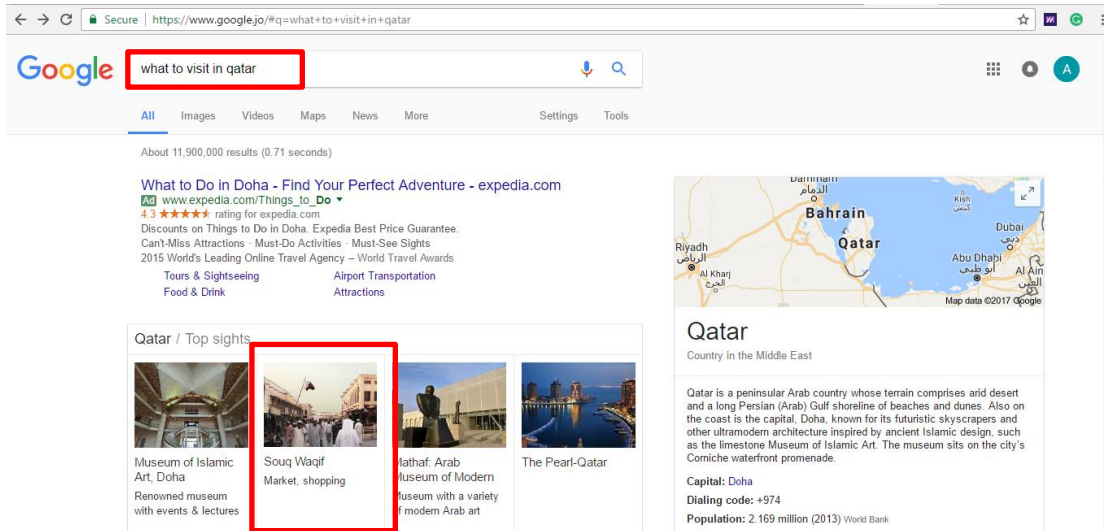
Secure | https://www.google.jo/#q=what+to+visit+in+qatar

Google

what to visit in qatar

All Images Videos Maps News More Settings Tools

About 11,900,000 results (0.71 seconds)

What to Do in Doha - Find Your Perfect Adventure - expedia.com
Ad www.expedia.com/Things_to_Do
4.3 ★★★★★ rating for expedia.com
Discounts on Things to Do in Doha. Expedia Best Price Guarantee.
Can't-Miss Attractions · Must-Do Activities · Must-See Sights
2015 World's Leading Online Travel Agency – World Travel Awards
Tours & Sightseeing Airport Transportation
Food & Drink Attractions

Qatar / Top sights

Museum of Islamic Art, Doha
Renowned museum with events & lectures

Souq Waqif
Market, shopping

Mathaf: Arab Museum of Modern
Museum with a variety of modern Arab art

The Pearl-Qatar

Dammam
الدمام
Bahrain
Kish
کیش
Qatar
Dubai
دبي
Riyadh
الرياض
Abu Dhabi
أبو ظبي
Al Kharj
الخرج
Al Ain
العين
Map data ©2017 Google

Qatar
Country in the Middle East

Qatar is a peninsular Arab country whose terrain comprises arid desert and a long Persian (Arab) Gulf shoreline of beaches and dunes. Also on the coast is the capital, Doha, known for its futuristic skyscrapers and other ultramodern architecture inspired by ancient Islamic design, such as the limestone Museum of Islamic Art. The museum sits on the city's Corniche waterfront promenade.

Capital: Doha
Dialing code: +974
Population: 2.169 million (2013) World Bank